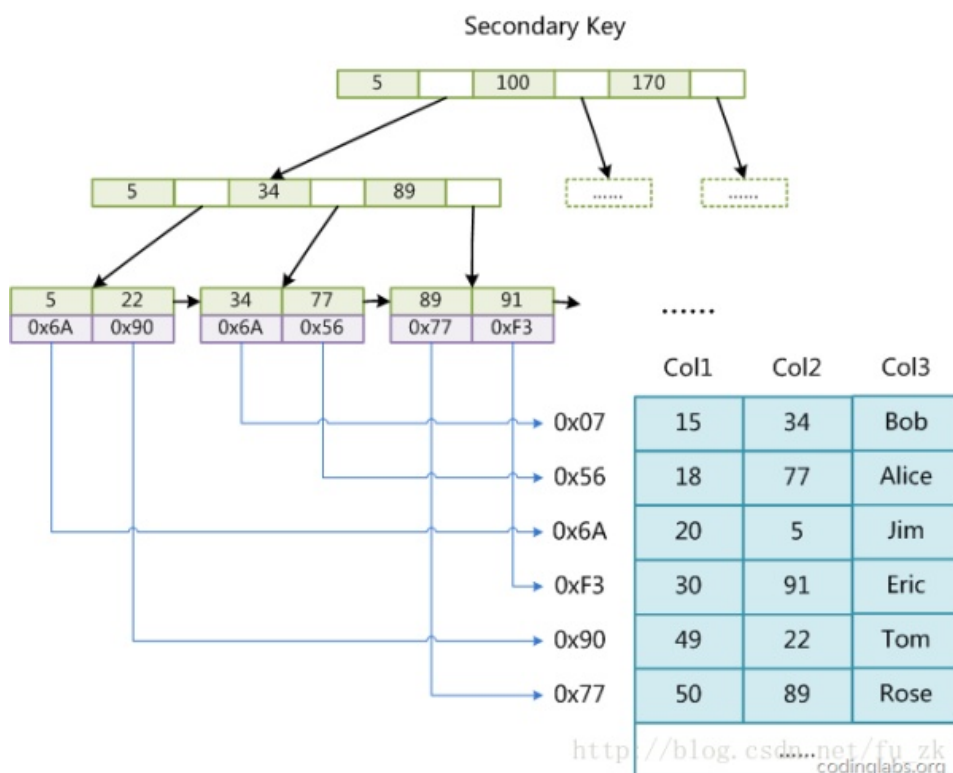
Secondary Key

| 5 | | 100 | | 170 | |
|---|---|---|---|---|---|

......

......

| 5 | | 34 | | 89 | |
|---|---|---|---|---|---|

| 5 | 22 |
|---|---|
| 0x6A | 0x90 |

| 34 | 77 |
|---|---|
| 0x6A | 0x56 |

| 89 | 91 |
|---|---|
| 0x77 | 0xF3 |

......

| | Col1 | Col2 | Col3 |
|---|---|---|---|
| 0x07 | 15 | 34 | Bob |
| 0x56 | 18 | 77 | Alice |
| 0x6A | 20 | 5 | Jim |
| 0xF3 | 30 | 91 | Eric |
| 0x90 | 49 | 22 | Tom |
| 0x77 | 50 | 89 | Rose |
| | | ...... | |

http://blog.csdn.net/fu_zk
codinglabs.org